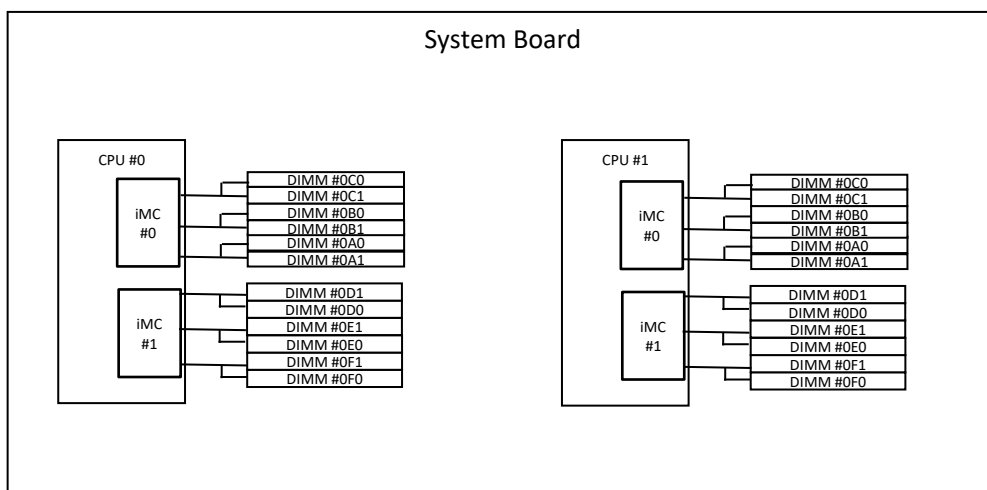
System Board

CPU #0

iMC #0

DIMM #0C0
DIMM #0C1
DIMM #0B0
DIMM #0B1
DIMM #0A0
DIMM #0A1

iMC #1

DIMM #0D1
DIMM #0D0
DIMM #0E1
DIMM #0E0
DIMM #0F1
DIMM #0F0

CPU #1

iMC #0

DIMM #0C0
DIMM #0C1
DIMM #0B0
DIMM #0B1
DIMM #0A0
DIMM #0A1

iMC #1

DIMM #0D1
DIMM #0D0
DIMM #0E1
DIMM #0E0
DIMM #0F1
DIMM #0F0